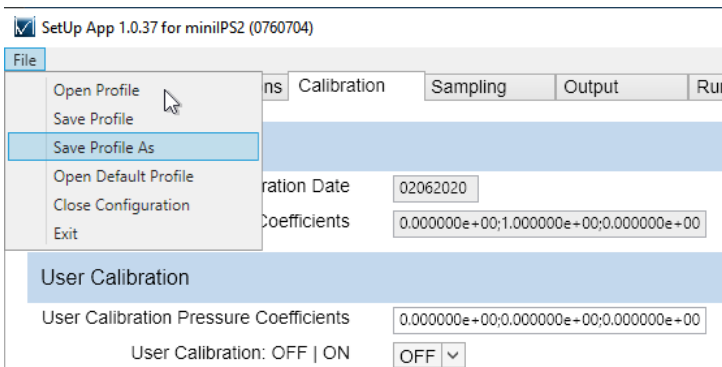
SetUp App 1.0.37 for miniIPS2 (0760704)

File

Open Profile
Save Profile
Save Profile As
Open Default Profile
Close Configuration
Exit

ns Calibration Sampling Output Ru

ration Date 02062020

Coefficients 0.000000e+00;1.000000e+00;0.000000e+00

User Calibration

User Calibration Pressure Coefficients 0.000000e+00;0.000000e+00;0.000000e+00

User Calibration: OFF | ON OFF